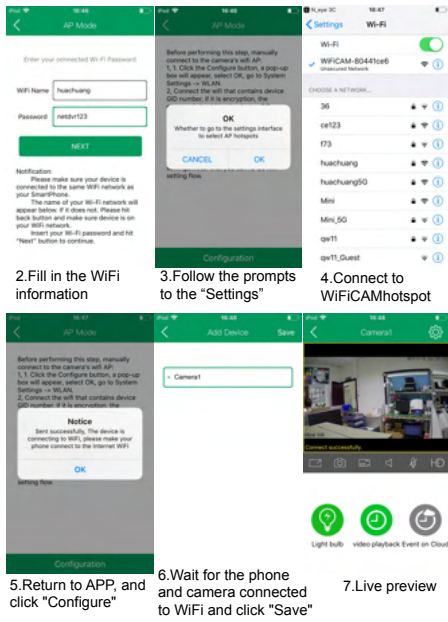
iPod 16:46

AP Mode

Enter your connected Wi-Fi Password

WiFi Name huachuang

Password netdvr123

NEXT

Notification:
Please make sure your device is connected to the same WiFi network as your SmartPhone.
The name of your Wi-Fi network will appear below. If it does not. Please hit back button and make sure device is on your WiFi network.
Insert your Wi-Fi password and hit "Next" button to continue.

2.Fill in the WiFi information

iPod 16:46

AP Mode

Before performing this step, manually connect to the camera's wifi AP.
1, 1. Click the Configure button, a pop-up box will appear, select OK, go to System Settings -> WLAN.
2, Connect the wifi that contains device GID number, if it is encryption, the

OK
Whether to go to the settings interface to select AP hotspots

CANCEL OK

setting flow.

Configuration

3.Follow the prompts to the "Settings"

hi_aye 3C 16:47

Settings Wi-Fi

Wi-Fi

WiFiCAM-80441ce6
Unsecured Network

CHOOSE A NETWORK...

36
ce123
f73
huachuang
huachuang5G
Mini
Mini_5G
qw11
qw11_Guest

4.Connect to WiFiCAMhotspot

iPod 16:47

AP Mode

Before performing this step, manually connect to the camera's wifi AP.
1, 1. Click the Configure button, a pop-up box will appear, select OK, go to System Settings -> WLAN.
2, Connect the wifi that contains device GID number, if it is encryption, the

Notice
Sent successfully, The device is connecting to WiFi, please make your phone connect to the Internet WiFi

OK

setting flow.

Configuration

5.Return to APP, and click "Configure"

iPod 16:48

Add Device Save

• Camera1

6.Wait for the phone and camera connected to WiFi and click "Save"

iPod 16:48

Camera1

Connect successfully

HD

Light bulb video playback Event on Cloud

7.Live preview